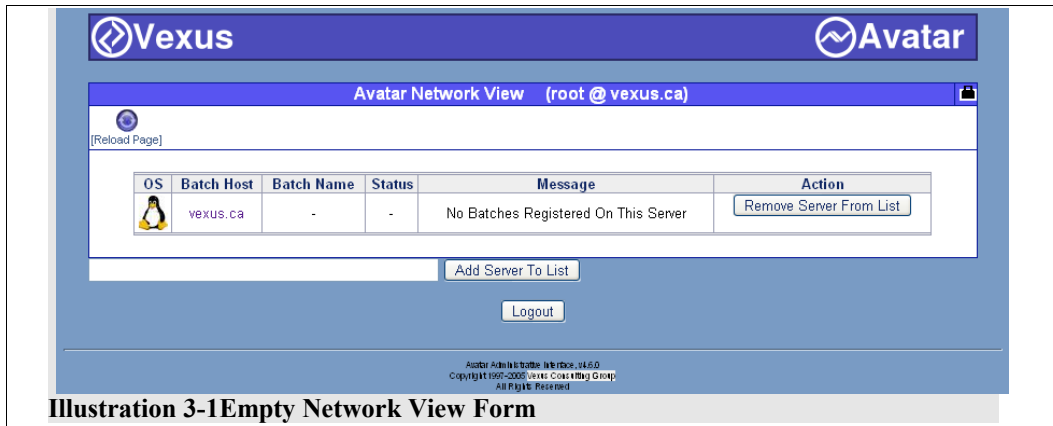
Vexus

Avatar

Avatar Network View (root @ vexus.ca)

[Reload Page]

| OS | Batch Host | Batch Name | Status | Message | Action |
|---|---|---|---|---|---|
| | vexus.ca | - | - | No Batches Registered On This Server | Remove Server From List |

Add Server To List

Logout

Avatar Administrative Interface, v4.6.0
Copyright 1997-2005 Vexus Consulting Group
All Rights Reserved

Illustration 3-1Empty Network View Form